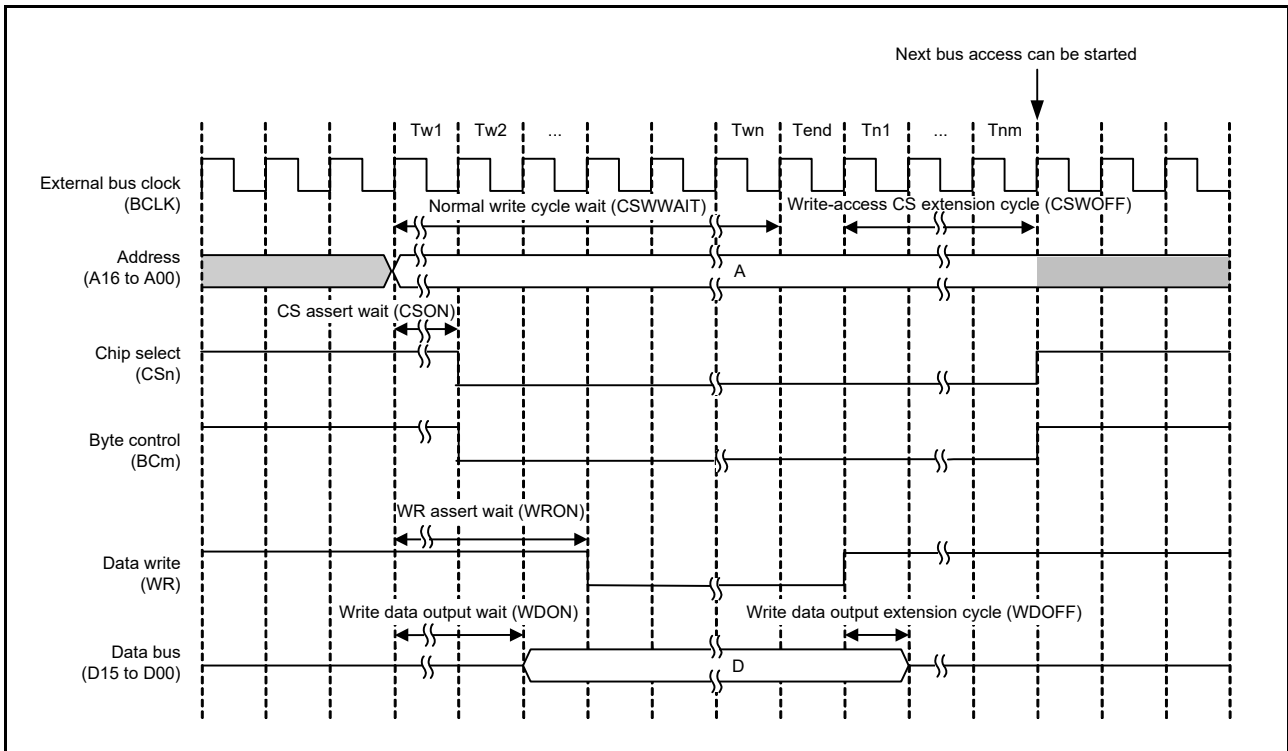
Next bus access can be started

Tw1 Tw2 ... Twn Tend Tn1 ... Tnm

External bus clock (BCLK)

Normal write cycle wait (CSWWAIT)

Write-access CS extension cycle (CSWOFF)

Address (A16 to A00)

A

CS assert wait (CSON)

Chip select (CSn)

Byte control (BCm)

WR assert wait (WRON)

Data write (WR)

Write data output wait (WDON)

Write data output extension cycle (WDOFF)

Data bus (D15 to D00)

D